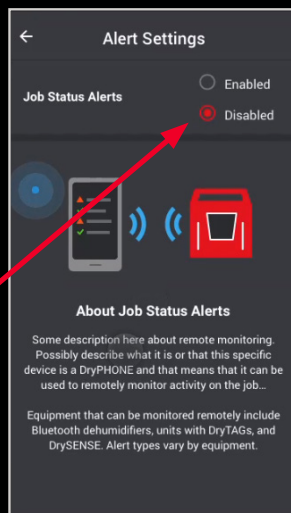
Alert Settings

Job Status Alerts

Enabled

Disabled

About Job Status Alerts

Some description here about remote monitoring. Possibly describe what it is or that this specific device is a DryPHONE and that means that it can be used to remotely monitor activity on the job...

Equipment that can be monitored remotely include Bluetooth dehumidifiers, units with DryTAGs, and DrySENSE. Alert types vary by equipment.